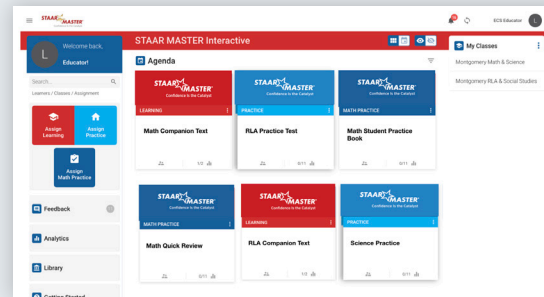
STAAR MASTER

ECS Educator L

L Welcome back, Educator!

Search... Learners / Classes / Assignments

Assign Learning

Assign Practice

Assign Math Practice

Feedback

Analytics

Library

Getting Started

STAAR MASTER Interactive

Agenda

STAAR MASTER Confidence is the Catalyst
LEARNING
Math Companion Text
1/3

STAAR MASTER Confidence is the Catalyst
PRACTICE
RLA Practice Test
0/11

STAAR MASTER Confidence is the Catalyst
MATH PRACTICE
Math Student Practice Book
0/11

STAAR MASTER Confidence is the Catalyst
MATH PRACTICE
Math Quick Review
0/11

STAAR MASTER Confidence is the Catalyst
LEARNING
RLA Companion Text
1/3

STAAR MASTER Confidence is the Catalyst
PRACTICE
Science Practice
0/11

My Classes

Montgomery Math & Science

Montgomery RLA & Social Studies